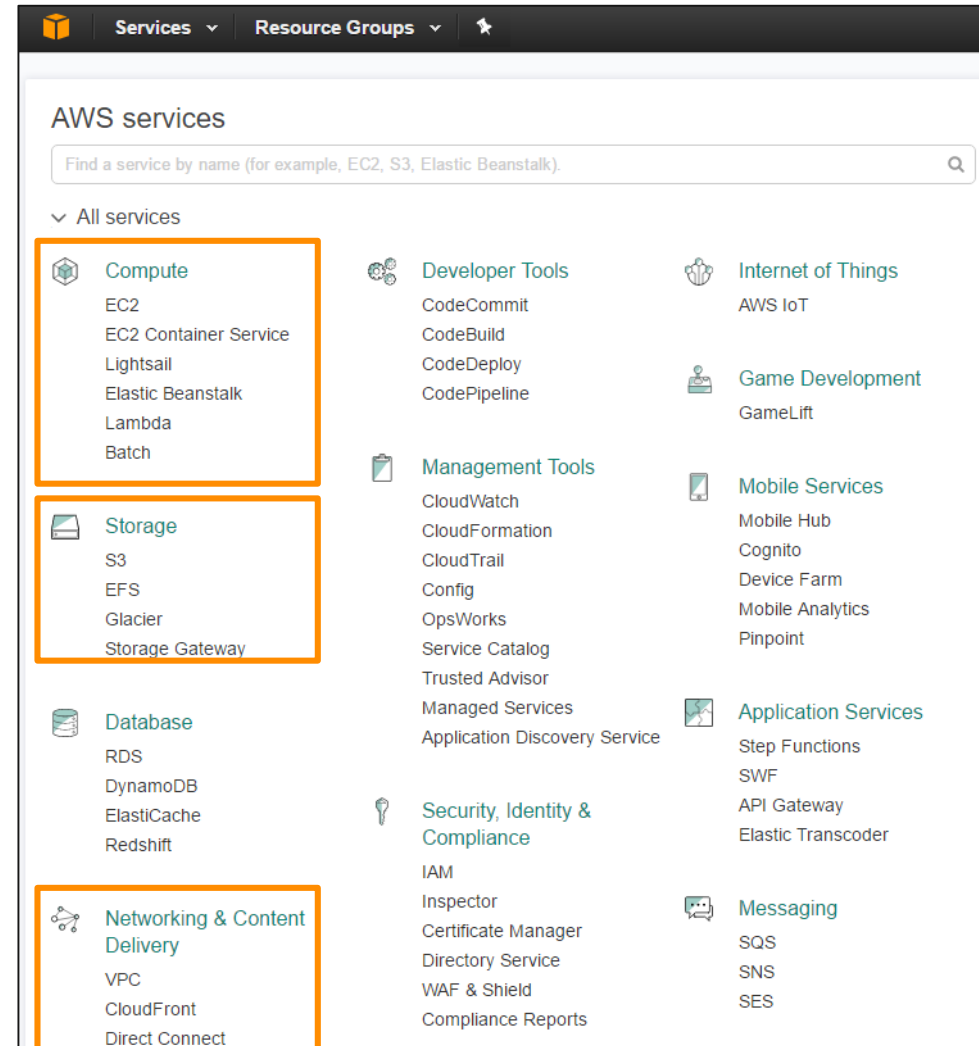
Services Resource Groups

AWS services

Find a service by name (for example, EC2, S3, Elastic Beanstalk).

All services

Compute
EC2
EC2 Container Service
Lightsail
Elastic Beanstalk
Lambda
Batch

Storage
S3
EFS
Glacier
Storage Gateway

Database
RDS
DynamoDB
ElastiCache
Redshift

Networking & Content Delivery
VPC
CloudFront
Direct Connect

Developer Tools
CodeCommit
CodeBuild
CodeDeploy
CodePipeline

Management Tools
CloudWatch
CloudFormation
CloudTrail
Config
OpsWorks
Service Catalog
Trusted Advisor
Managed Services
Application Discovery Service

Security, Identity & Compliance
IAM
Inspector
Certificate Manager
Directory Service
WAF & Shield
Compliance Reports

Internet of Things
AWS IoT

Game Development
GameLift

Mobile Services
Mobile Hub
Cognito
Device Farm
Mobile Analytics
Pinpoint

Application Services
Step Functions
SWF
API Gateway
Elastic Transcoder

Messaging
SQS
SNS
SES